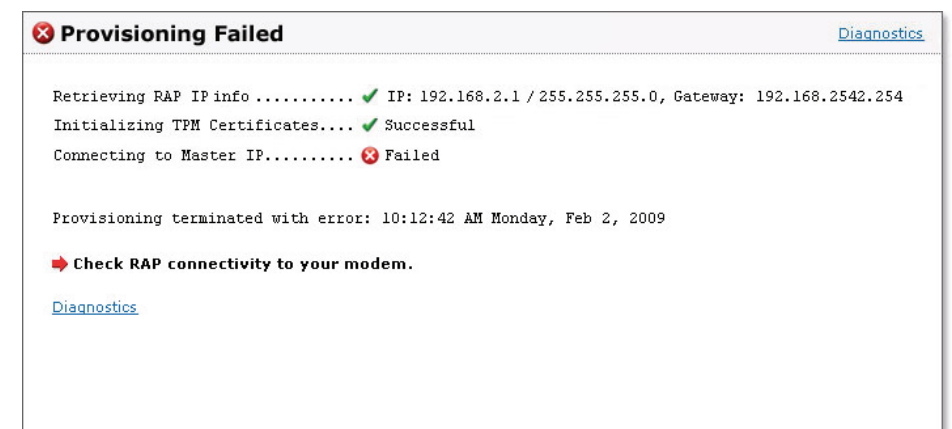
Provisioning Failed

Diagnostics

Retrieving RAP IP info ........... IP: 192.168.2.1 / 255.255.255.0, Gateway: 192.168.2542.254

Initializing TPM Certificates.... Successful

Connecting to Master IP.......... Failed

Provisioning terminated with error: 10:12:42 AM Monday, Feb 2, 2009

Check RAP connectivity to your modem.

Diagnostics